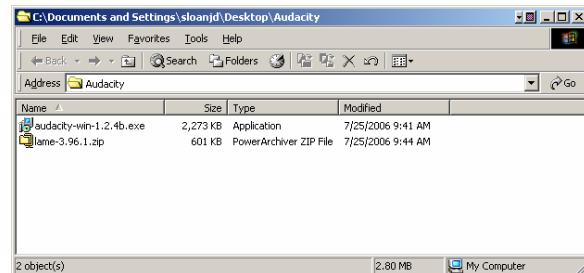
C:\Documents and Settings\sloanjd\Desktop\Audacity

File Edit View Favorites Tools Help

Back Search Folders

Address Audacity Go

| Name | Size | Type | Modified |
|---|---|---|---|
| audacity-win-1.2.4b.exe | 2,273 KB | Application | 7/25/2006 9:41 AM |
| lame-3.96.1.zip | 601 KB | PowerArchiver ZIP File | 7/25/2006 9:44 AM |

2 object(s) 2.80 MB My Computer